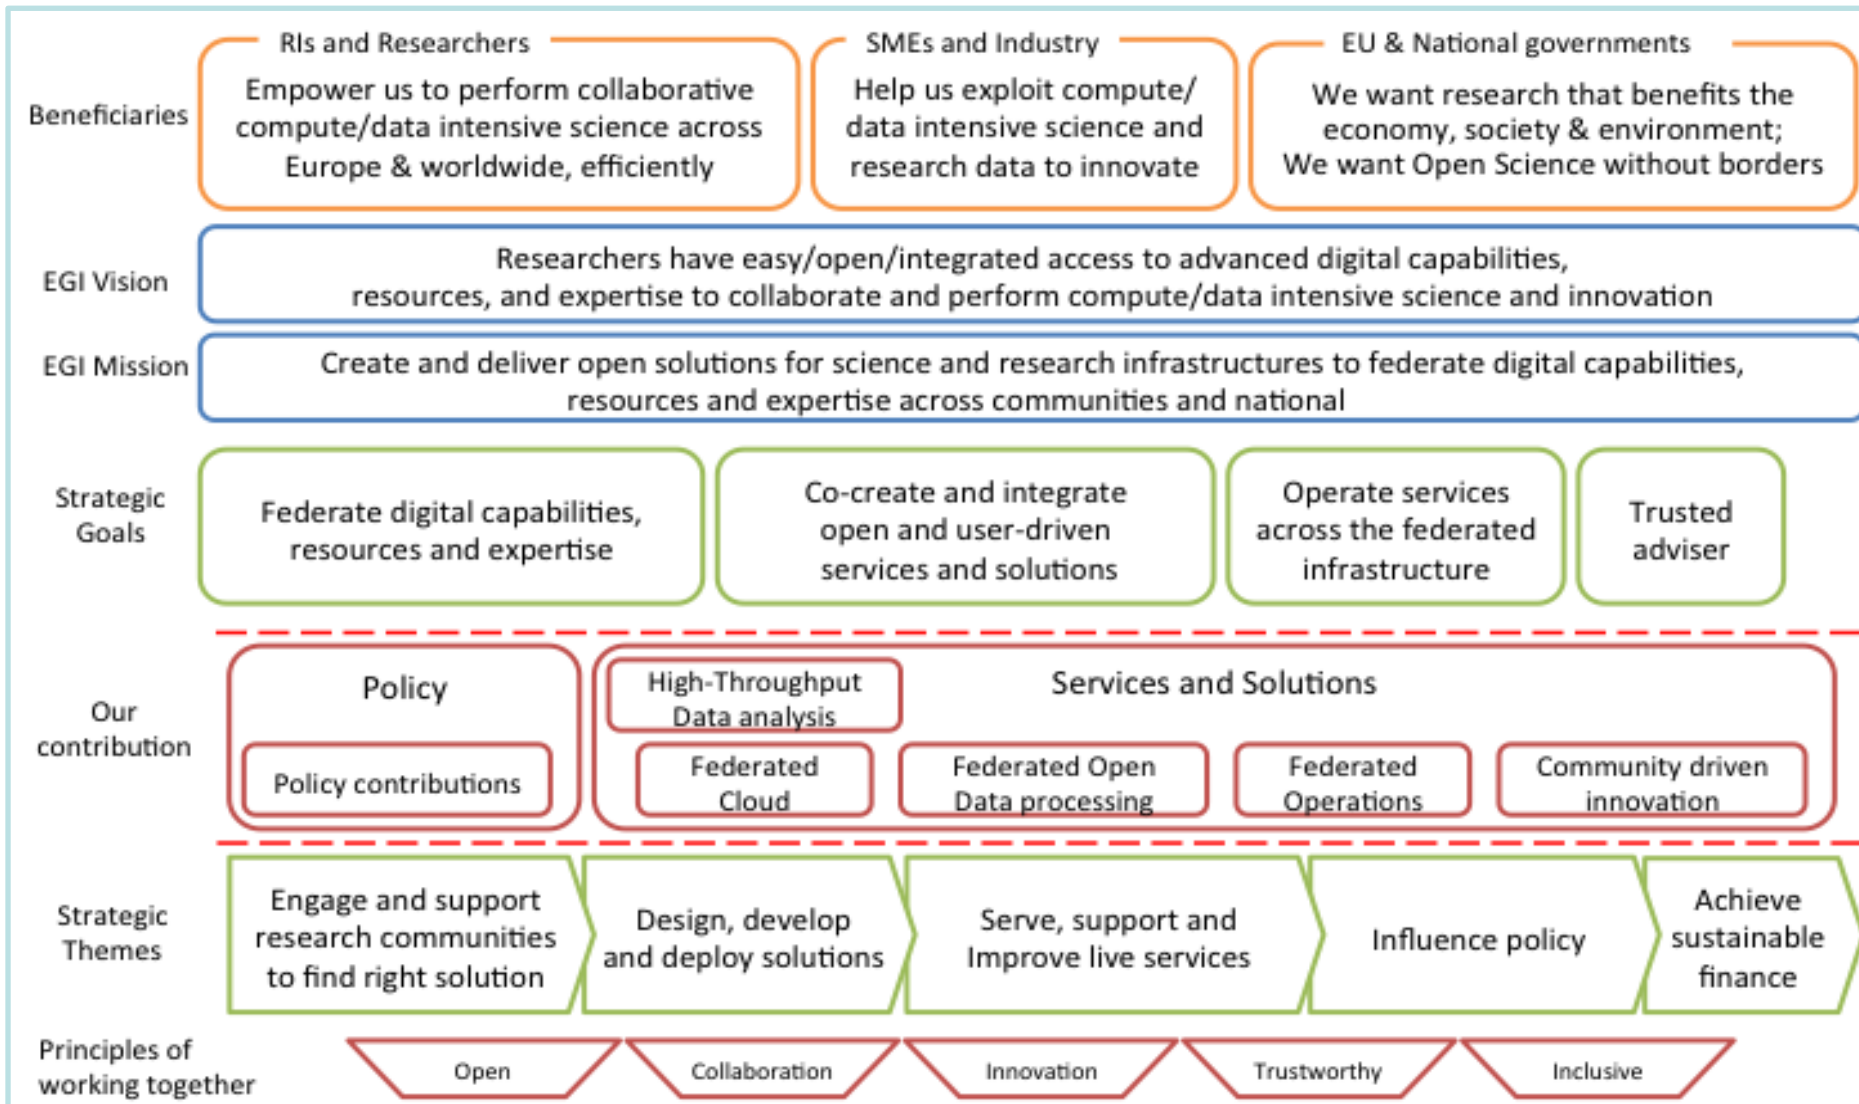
Beneficiaries

RIs and Researchers
Empower us to perform collaborative compute/data intensive science across Europe & worldwide, efficiently

SMEs and Industry
Help us exploit compute/ data intensive science and research data to innovate

EU & National governments
We want research that benefits the economy, society & environment; We want Open Science without borders

EGI Vision
Researchers have easy/open/integrated access to advanced digital capabilities, resources, and expertise to collaborate and perform compute/data intensive science and innovation

EGI Mission
Create and deliver open solutions for science and research infrastructures to federate digital capabilities, resources and expertise across communities and national

Strategic Goals
Federate digital capabilities, resources and expertise
Co-create and integrate open and user-driven services and solutions
Operate services across the federated infrastructure
Trusted adviser

Our contribution
Policy
Policy contributions
Services and Solutions
High-Throughput Data analysis
Federated Cloud
Federated Open Data processing
Federated Operations
Community driven innovation

Strategic Themes
Engage and support research communities to find right solution
Design, develop and deploy solutions
Serve, support and Improve live services
Influence policy
Achieve sustainable finance

Principles of working together
Open
Collaboration
Innovation
Trustworthy
Inclusive